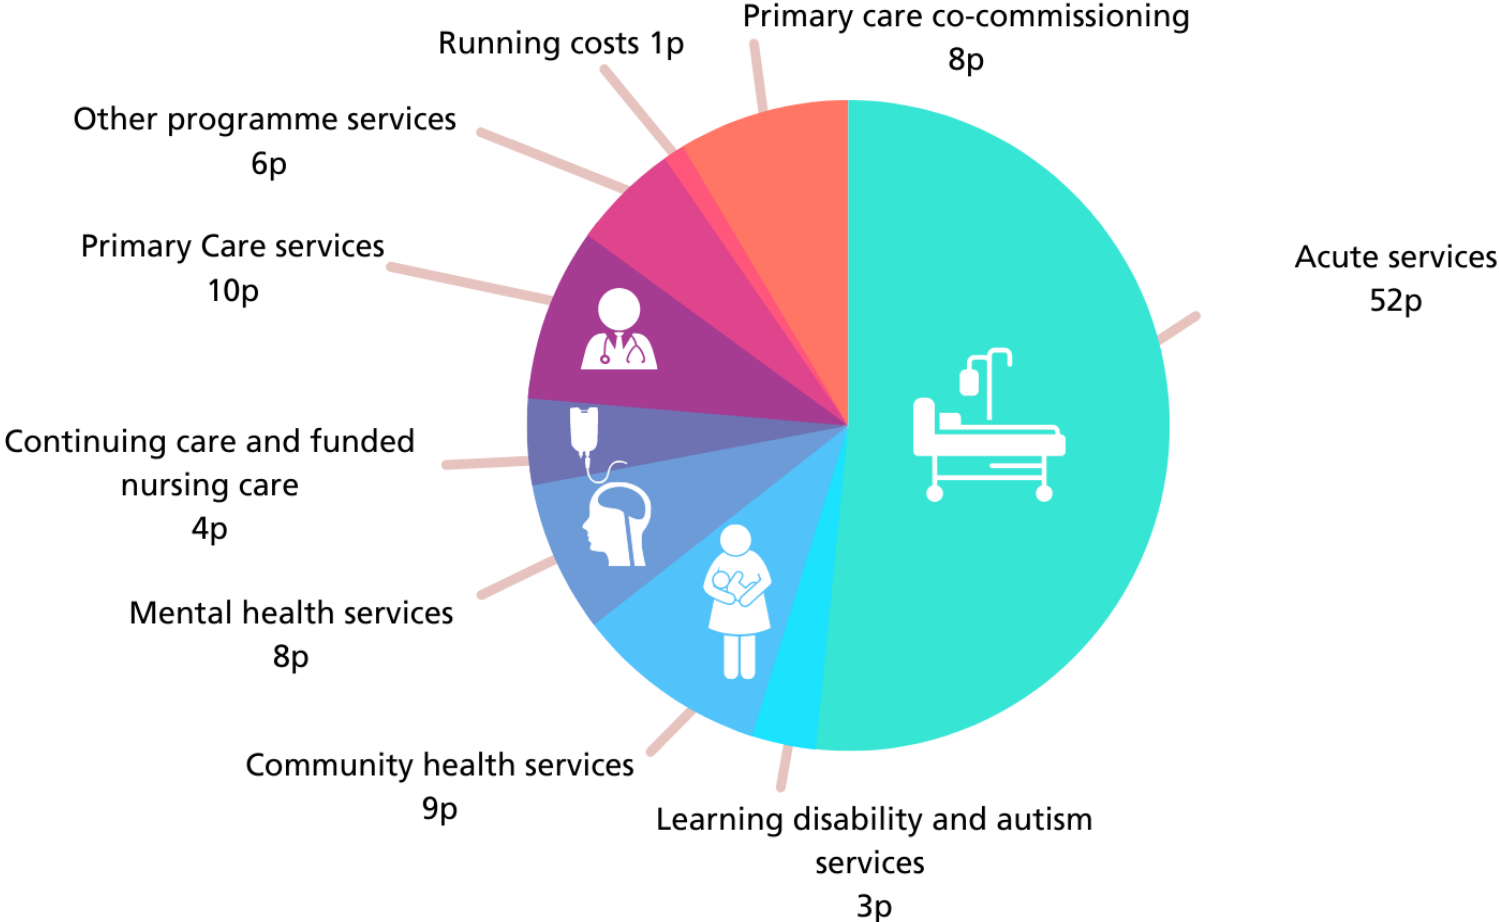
Primary care co-commissioning
8p

Running costs 1p

Other programme services
6p

Primary Care services
10p

Acute services
52p

Continuing care and funded nursing care
4p

Mental health services
8p

Community health services
9p

Learning disability and autism services
3p